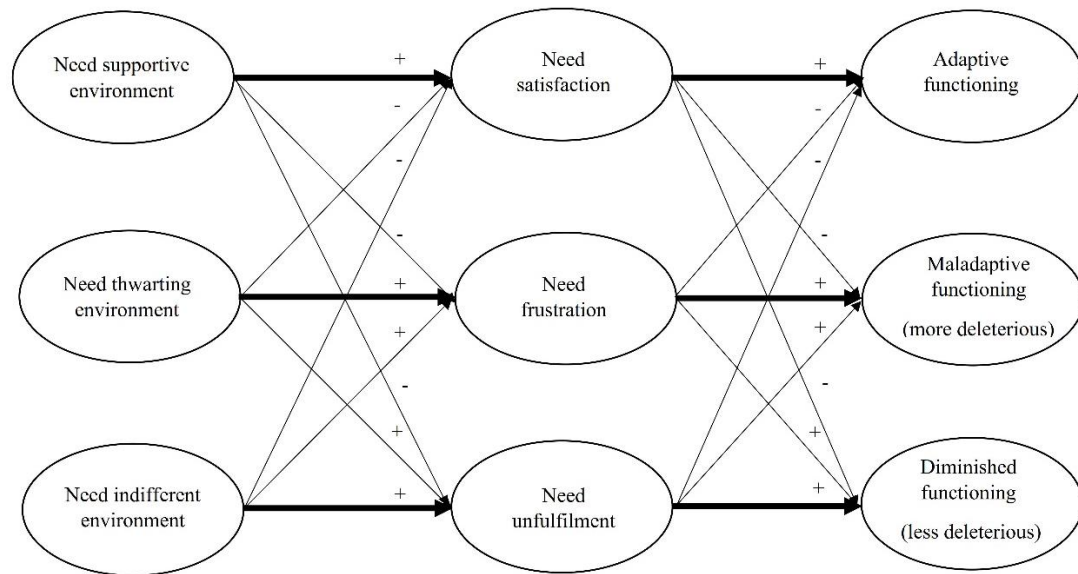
Need supportive environment

+

-

-

-

Need satisfaction

+

-

-

-

Adaptive functioning

Need thwarting environment

+

+

-

+

Need frustration

+

+

-

+

Maladaptive functioning (more deleterious)

Need indifferent environment

+

Need unfulfilment

+

Diminished functioning (less deleterious)